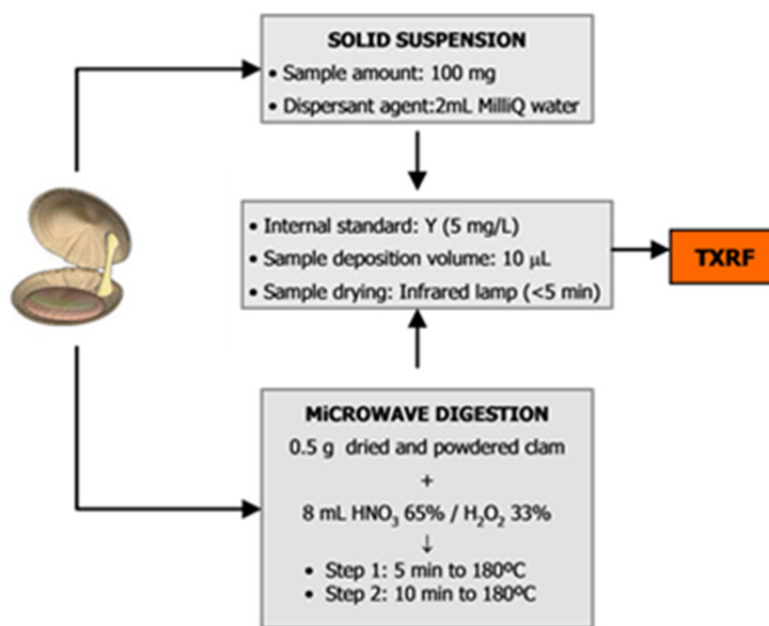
SOLID SUSPENSION

• Sample amount: 100 mg

• Dispersant agent:2mL MilliQ water

• Internal standard: Y (5 mg/L)

• Sample deposition volume: 10 µL

• Sample drying: Infrared lamp (<5 min)

TXRF

MiCROWAVE DIGESTION

0.5 g dried and powdered clam

+

8 mL $HNO_3$ 65% / $H_2O_2$ 33%

↓

• Step 1: 5 min to 180ºC

• Step 2: 10 min to 180ºC